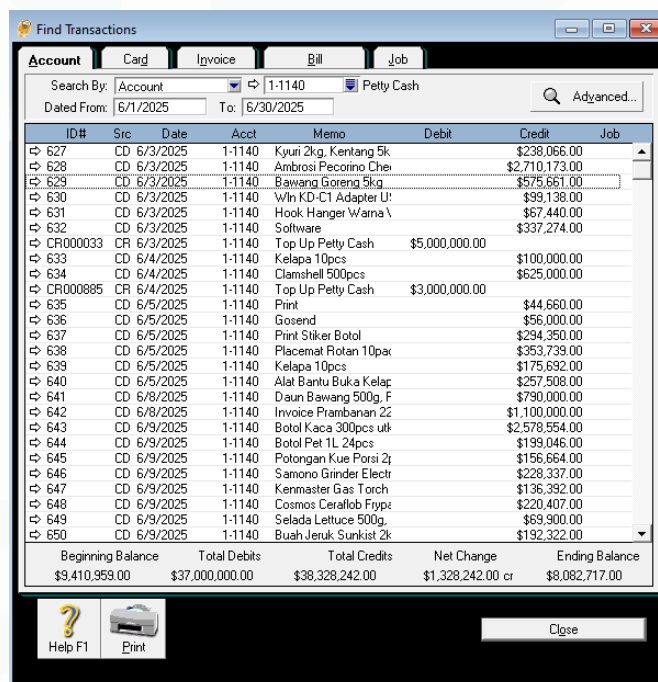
Find Transactions

Account | Card | Invoice | Bill | Job

Search By: Account ⇨ 1-1140 Petty Cash
Dated From: 6/1/2025 To: 6/30/2025
Advanced...

| ID# | Src | Date | Acct | Memo | Debit | Credit | Job |
|---|---|---|---|---|---|---|---|
| ⇨ 627 | CD | 6/3/2025 | 1-1140 | Kyuri 2kg, Kentang 5k | | $238,066.00 | |
| ⇨ 628 | CD | 6/3/2025 | 1-1140 | Ambrosi Pecorino Che | | $2,710,173.00 | |
| ⇨ 629 | CD | 6/3/2025 | 1-1140 | Bawang Goreng 5kg | | $575,661.00 | |
| ⇨ 630 | CD | 6/3/2025 | 1-1140 | Wln KD-C1 Adapter U! | | $99,138.00 | |
| ⇨ 631 | CD | 6/3/2025 | 1-1140 | Hook Hanger Warna \ | | $67,440.00 | |
| ⇨ 632 | CD | 6/3/2025 | 1-1140 | Software | | $337,274.00 | |
| ⇨ CR000033 | CR | 6/3/2025 | 1-1140 | Top Up Petty Cash | $5,000,000.00 | | |
| ⇨ 633 | CD | 6/4/2025 | 1-1140 | Kelapa 10pcs | | $100,000.00 | |
| ⇨ 634 | CD | 6/4/2025 | 1-1140 | Clamshell 500pcs | | $625,000.00 | |
| ⇨ CR000885 | CR | 6/4/2025 | 1-1140 | Top Up Petty Cash | $3,000,000.00 | | |
| ⇨ 635 | CD | 6/5/2025 | 1-1140 | Print | | $44,660.00 | |
| ⇨ 636 | CD | 6/5/2025 | 1-1140 | Gosend | | $56,000.00 | |
| ⇨ 637 | CD | 6/5/2025 | 1-1140 | Print Stiker Botol | | $294,350.00 | |
| ⇨ 638 | CD | 6/5/2025 | 1-1140 | Placemat Rotan 10pa | | $353,739.00 | |
| ⇨ 639 | CD | 6/5/2025 | 1-1140 | Kelapa 10pcs | | $175,692.00 | |
| ⇨ 640 | CD | 6/5/2025 | 1-1140 | Alat Bantu Buka Kelap | | $257,508.00 | |
| ⇨ 641 | CD | 6/8/2025 | 1-1140 | Daun Bawang 500g, F | | $790,000.00 | |
| ⇨ 642 | CD | 6/8/2025 | 1-1140 | Invoice Prambanan 22 | | $1,100,000.00 | |
| ⇨ 643 | CD | 6/9/2025 | 1-1140 | Botol Kaca 300pcs utk | | $2,578,554.00 | |
| ⇨ 644 | CD | 6/9/2025 | 1-1140 | Botol Pet 1L 24pcs | | $199,046.00 | |
| ⇨ 645 | CD | 6/9/2025 | 1-1140 | Potongan Kue Porsi 2 | | $156,664.00 | |
| ⇨ 646 | CD | 6/9/2025 | 1-1140 | Samono Grinder Electr | | $228,337.00 | |
| ⇨ 647 | CD | 6/9/2025 | 1-1140 | Kenmaster Gas Torch | | $136,392.00 | |
| ⇨ 648 | CD | 6/9/2025 | 1-1140 | Cosmos Ceraflob Frypa | | $220,407.00 | |
| ⇨ 649 | CD | 6/9/2025 | 1-1140 | Selada Lettuce 500g, | | $69,900.00 | |
| ⇨ 650 | CD | 6/9/2025 | 1-1140 | Buah Jeruk Sunkist 2k | | $192,322.00 | |

| Beginning Balance | Total Debits | Total Credits | Net Change | Ending Balance |
|---|---|---|---|---|
| $9,410,959.00 | $37,000,000.00 | $38,328,242.00 | $1,328,242.00 cr | $8,082,717.00 |

Help F1 | Print | Close